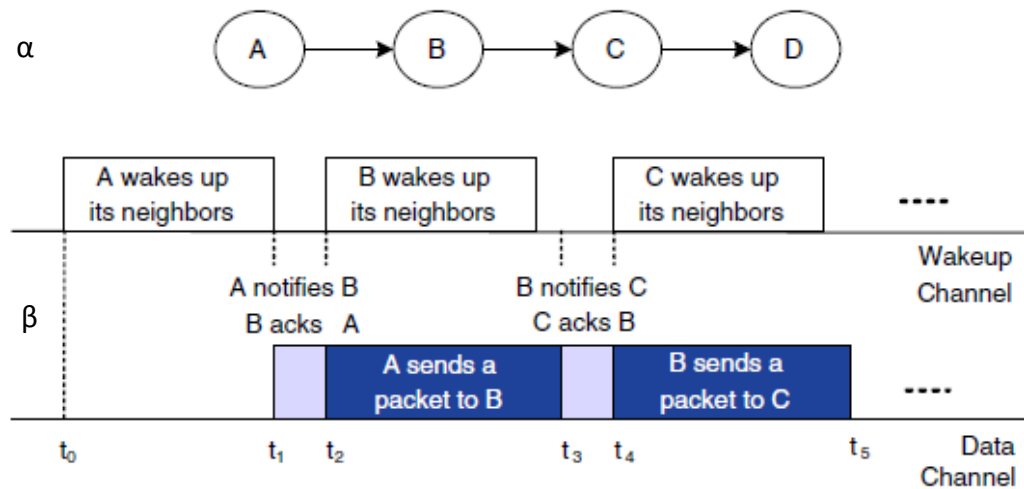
α

A

B

C

D

A wakes up its neighbors

B wakes up its neighbors

C wakes up its neighbors

----

Wakeup Channel

β

A notifies B
B acks A

B notifies C
C acks B

A sends a packet to B

B sends a packet to C

----

$t_0$ $t_1$ $t_2$ $t_3$ $t_4$ $t_5$

Data Channel